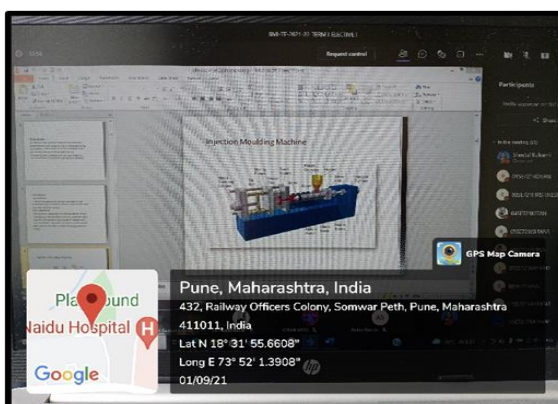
Request control

Participants

Injection Moulding Machine

GPS Map Camera

Playground
Naidu Hospital
Google

Pune, Maharashtra, India
432, Railway Officers Colony, Somwar Peth, Pune, Maharashtra 411011, India
Lat N 18° 31' 55.6608"
Long E 73° 52' 1.3908"
01/09/21